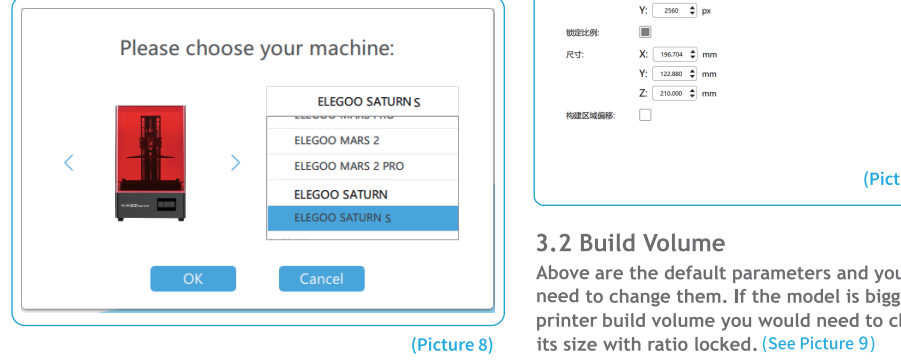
Please choose your machine:

ELEGOO SATURN S

ELEGOO MARS 2 PRO

ELEGOO MARS 2

ELEGOO MARS 2 PRO

ELEGOO SATURN

ELEGOO SATURN S

OK

Cancel

(Picture 8)

Y: 2560 px

锁定比例:

尺寸: X: 196.704 mm

Y: 122.880 mm

Z: 210.000 mm

构建区域偏移:

(Pict

3.2 Build Volume

Above are the default parameters and you need to change them. If the model is bigg printer build volume you would need to c its size with ratio locked. (See Picture 9)